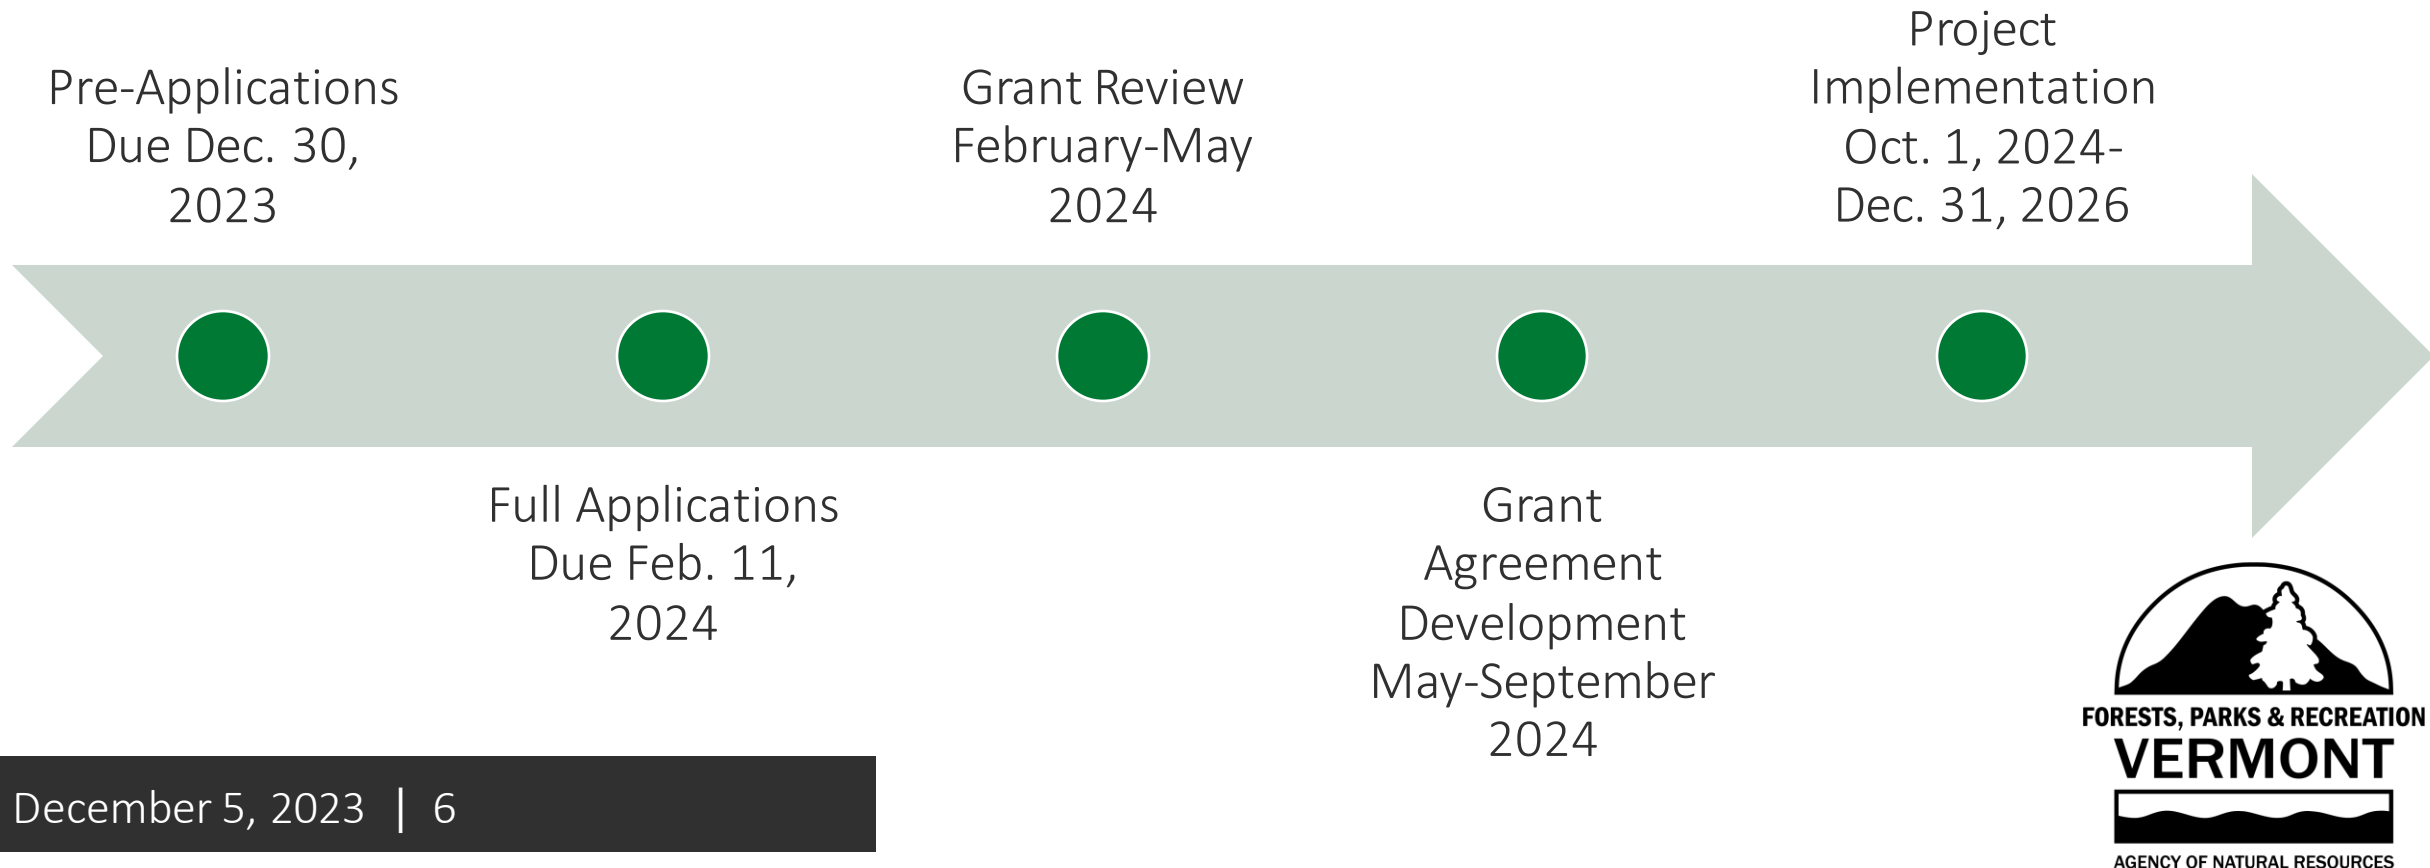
Pre-Applications Due Dec. 30, 2023

Grant Review February-May 2024

Project Implementation Oct. 1, 2024-Dec. 31, 2026

Full Applications Due Feb. 11, 2024

Grant Agreement Development May-September 2024

FORESTS, PARKS & RECREATION
VERMONT
AGENCY OF NATURAL RESOURCES

December 5, 2023 | 6